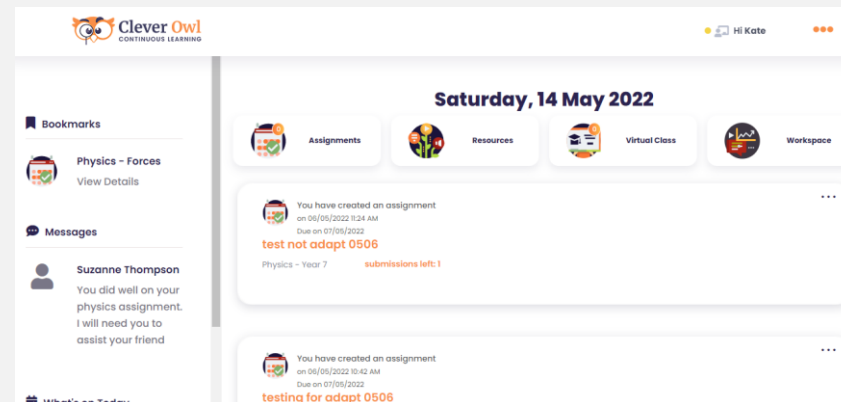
Clever Owl
CONTINUOUS LEARNING

Hi Kate

Bookmarks

Physics - Forces
View Details

Messages

Suzanne Thompson
You did well on your physics assignment. I will need you to assist your friend

What's on Today

Saturday, 14 May 2022

Assignments
Resources
Virtual Class
Workspace

You have created an assignment
on 06/05/2022 11:24 AM
Due on 07/05/2022
test not adapt 0506
Physics - Year 7
submissions left: 1

You have created an assignment
on 06/05/2022 10:42 AM
Due on 07/05/2022
testing for adapt 0506